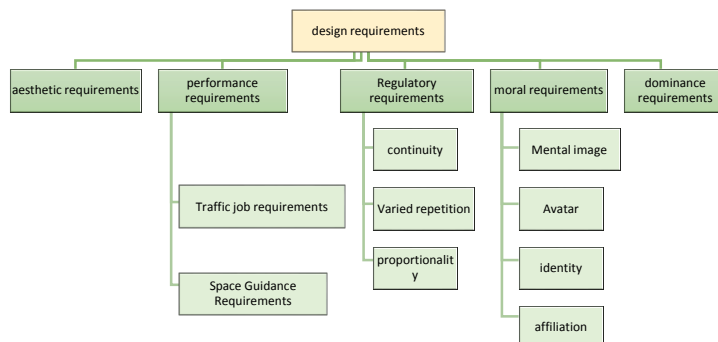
design requirements

aesthetic requirements

performance requirements

Traffic job requirements

Space Guidance Requirements

Regulatory requirements

continuity

Varied repetition

proportionalit y

moral requirements

Mental image

Avatar

identity

affiliation

dominance requirements